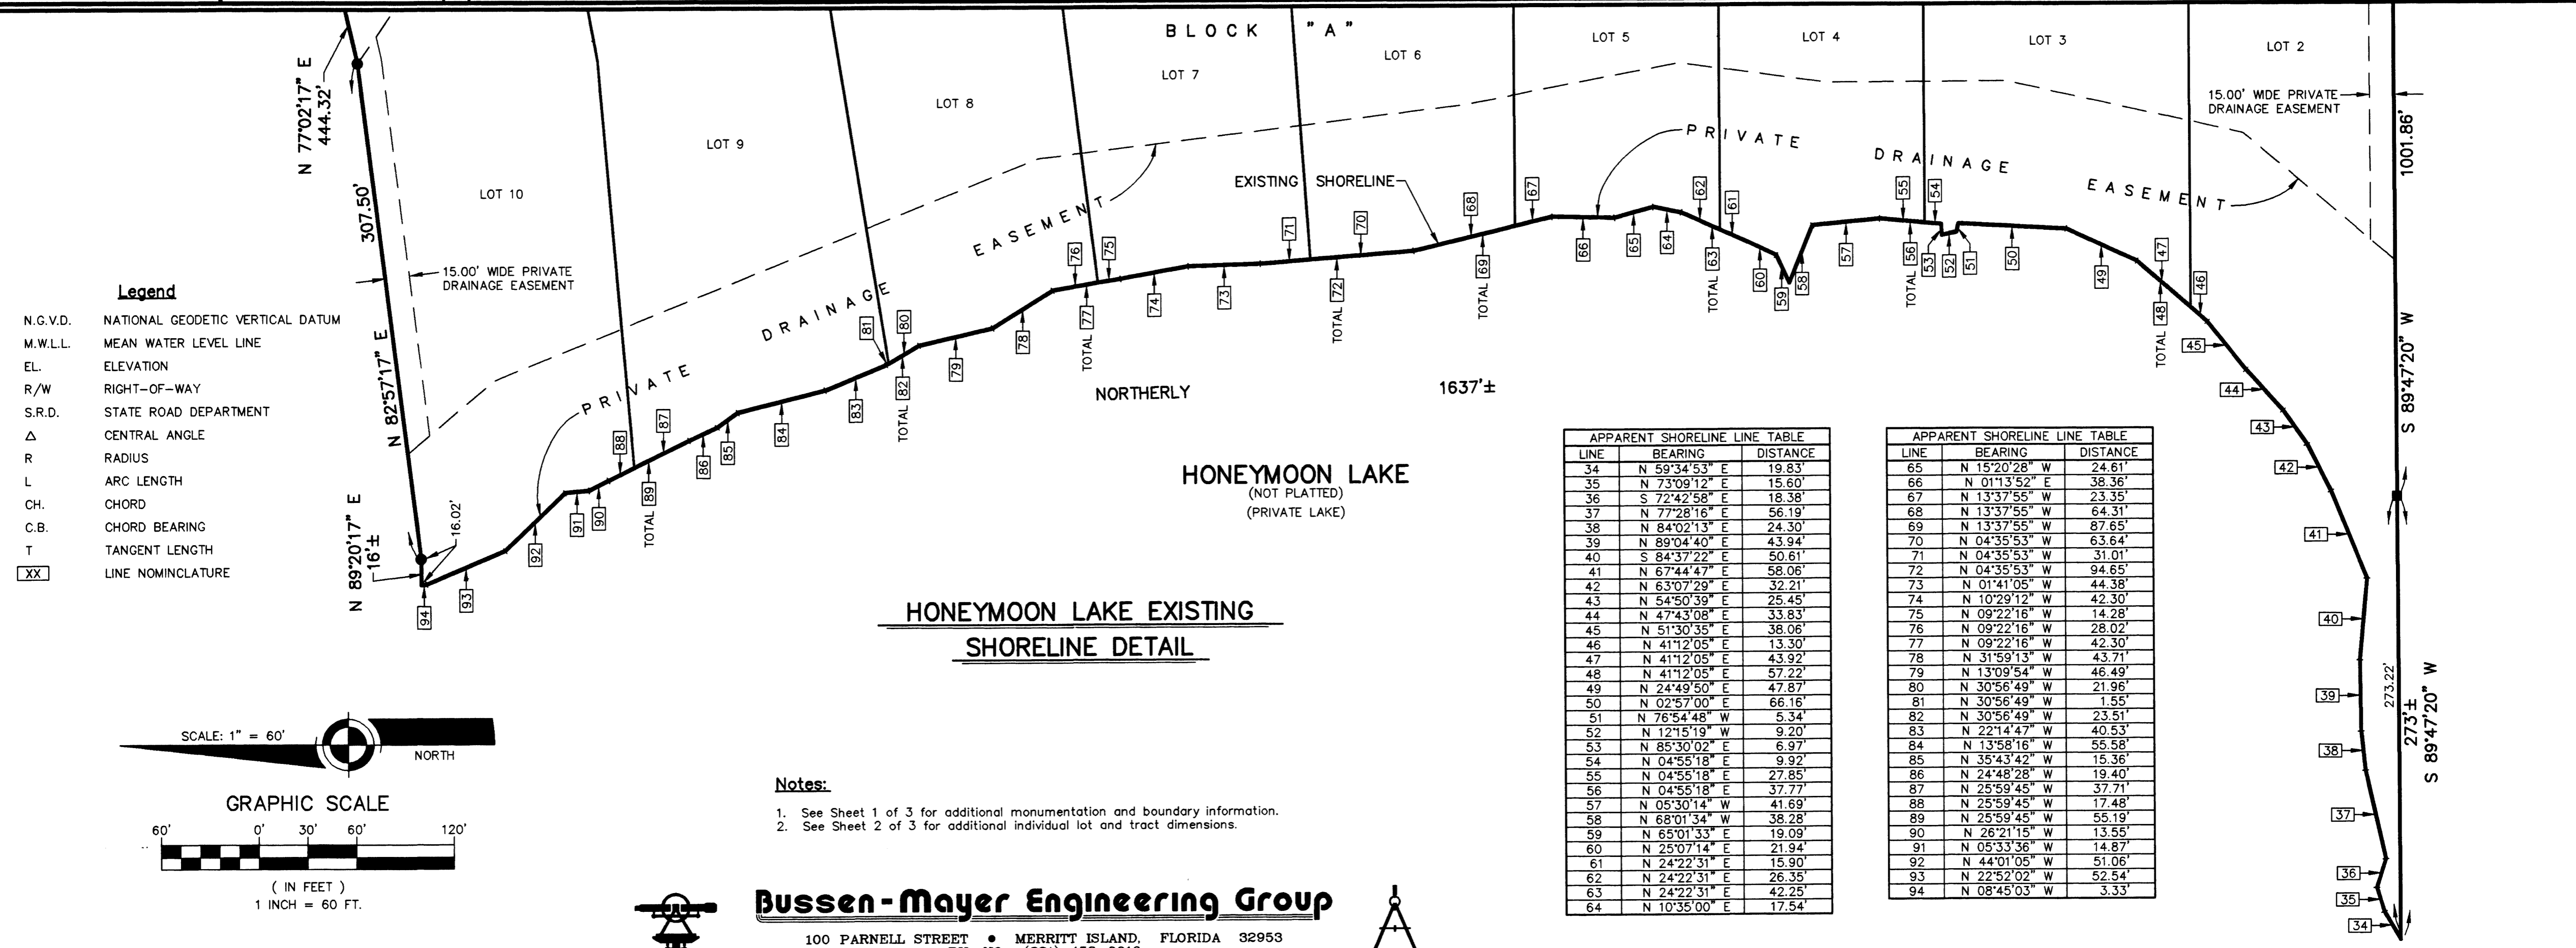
BLOCK "A"

LOT 10
LOT 9
LOT 8
LOT 7
LOT 6
LOT 5
LOT 4
LOT 3
LOT 2

N 77°02'17" E
444.32'
307.50'
N 82°57'17" E
N 89°20'17" E
16'±
16.02'
15.00' WIDE PRIVATE DRAINAGE EASEMENT
15.00' WIDE PRIVATE DRAINAGE EASEMENT
PRIVATE DRAINAGE EASEMENT
PRIVATE DRAINAGE EASEMENT
EXISTING SHORELINE
NORTHERLY
1637'±
1001.86'
S 89°47'20" W
273.22'
273'±
S 89°47'20" W

94 93 92 91 90 TOTAL 89 88 87 86 85 84 83 TOTAL 82 81 80 79 78 TOTAL 77 76 75 74 73 TOTAL 72 71 70 TOTAL 69 68 67 66 65 64 TOTAL 63 62 61 60 59 58 57 TOTAL 56 55 54 53 52 51 50 49 TOTAL 48 47 46 45 44 43 42 41 40 39 38 37 36 35 34

Legend
N.G.V.D. NATIONAL GEODETIC VERTICAL DATUM
M.W.L.L. MEAN WATER LEVEL LINE
EL. ELEVATION
R/W RIGHT-OF-WAY
S.R.D. STATE ROAD DEPARTMENT
Δ CENTRAL ANGLE
R RADIUS
L ARC LENGTH
CH. CHORD
C.B. CHORD BEARING
T TANGENT LENGTH
XX LINE NOMINCLATURE

HONEYMOON LAKE
(NOT PLATTED)
(PRIVATE LAKE)

HONEYMOON LAKE EXISTING
SHORELINE DETAIL

SCALE: 1" = 60'
NORTH
GRAPHIC SCALE
60' 0' 30' 60' 120'
( IN FEET )
1 INCH = 60 FT.

Notes:
1. See Sheet 1 of 3 for additional monumentation and boundary information.
2. See Sheet 2 of 3 for additional individual lot and tract dimensions.

APPARENT SHORELINE LINE TABLE

| LINE | BEARING | DISTANCE |
|---|---|---|
| 34 | N 59°34'53" E | 19.83' |
| 35 | N 73°09'12" E | 15.60' |
| 36 | S 72°42'58" E | 18.38' |
| 37 | N 77°28'16" E | 56.19' |
| 38 | N 84°02'13" E | 24.30' |
| 39 | N 89°04'40" E | 43.94' |
| 40 | S 84°37'22" E | 50.61' |
| 41 | N 67°44'47" E | 58.06' |
| 42 | N 63°07'29" E | 32.21' |
| 43 | N 54°50'39" E | 25.45' |
| 44 | N 47°43'08" E | 33.83' |
| 45 | N 51°30'35" E | 38.06' |
| 46 | N 41°12'05" E | 13.30' |
| 47 | N 41°12'05" E | 43.92' |
| 48 | N 41°12'05" E | 57.22' |
| 49 | N 24°49'50" E | 47.87' |
| 50 | N 02°57'00" E | 66.16' |
| 51 | N 76°54'48" W | 5.34' |
| 52 | N 12°15'19" W | 9.20' |
| 53 | N 85°30'02" E | 6.97' |
| 54 | N 04°55'18" E | 9.92' |
| 55 | N 04°55'18" E | 27.85' |
| 56 | N 04°55'18" E | 37.77' |
| 57 | N 05°30'14" W | 41.69' |
| 58 | N 68°01'34" W | 38.28' |
| 59 | N 65°01'33" E | 19.09' |
| 60 | N 25°07'14" E | 21.94' |
| 61 | N 24°22'31" E | 15.90' |
| 62 | N 24°22'31" E | 26.35' |
| 63 | N 24°22'31" E | 42.25' |
| 64 | N 10°35'00" E | 17.54' |

APPARENT SHORELINE LINE TABLE

| LINE | BEARING | DISTANCE |
|---|---|---|
| 65 | N 15°20'28" W | 24.61' |
| 66 | N 01°13'52" E | 38.36' |
| 67 | N 13°37'55" W | 23.35' |
| 68 | N 13°37'55" W | 64.31' |
| 69 | N 13°37'55" W | 87.65' |
| 70 | N 04°35'53" W | 63.64' |
| 71 | N 04°35'53" W | 31.01' |
| 72 | N 04°35'53" W | 94.65' |
| 73 | N 01°41'05" W | 44.38' |
| 74 | N 10°29'12" W | 42.30' |
| 75 | N 09°22'16" W | 14.28' |
| 76 | N 09°22'16" W | 28.02' |
| 77 | N 09°22'16" W | 42.30' |
| 78 | N 31°59'13" W | 43.71' |
| 79 | N 13°09'54" W | 46.49' |
| 80 | N 30°56'49" W | 21.96' |
| 81 | N 30°56'49" W | 1.55' |
| 82 | N 30°56'49" W | 23.51' |
| 83 | N 22°14'47" W | 40.53' |
| 84 | N 13°58'16" W | 55.58' |
| 85 | N 35°43'42" W | 15.36' |
| 86 | N 24°48'28" W | 19.40' |
| 87 | N 25°59'45" W | 37.71' |
| 88 | N 25°59'45" W | 17.48' |
| 89 | N 25°59'45" W | 55.19' |
| 90 | N 26°21'15" W | 13.55' |
| 91 | N 05°33'36" W | 14.87' |
| 92 | N 44°01'05" W | 51.06' |
| 93 | N 22°52'02" W | 52.54' |
| 94 | N 08°45'03" W | 3.33' |

Bussen-Mayer Engineering Group
100 PARNELL STREET • MERRITT ISLAND, FLORIDA 32953
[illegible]